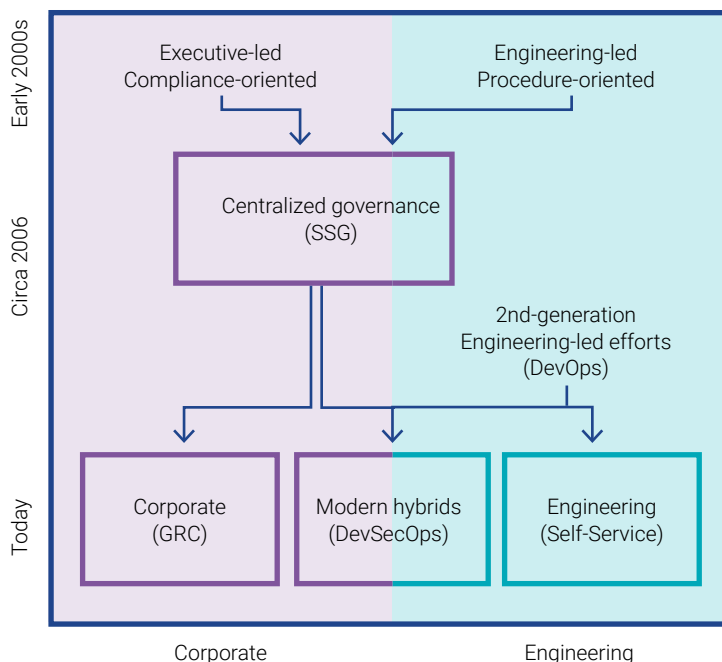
Early 2000s

Executive-led
Compliance-oriented

Engineering-led
Procedure-oriented

Circa 2006

Centralized governance
(SSG)

2nd-generation
Engineering-led efforts
(DevOps)

Today

Corporate
(GRC)

Modern hybrids
(DevSecOps)

Engineering
(Self-Service)

Corporate

Engineering